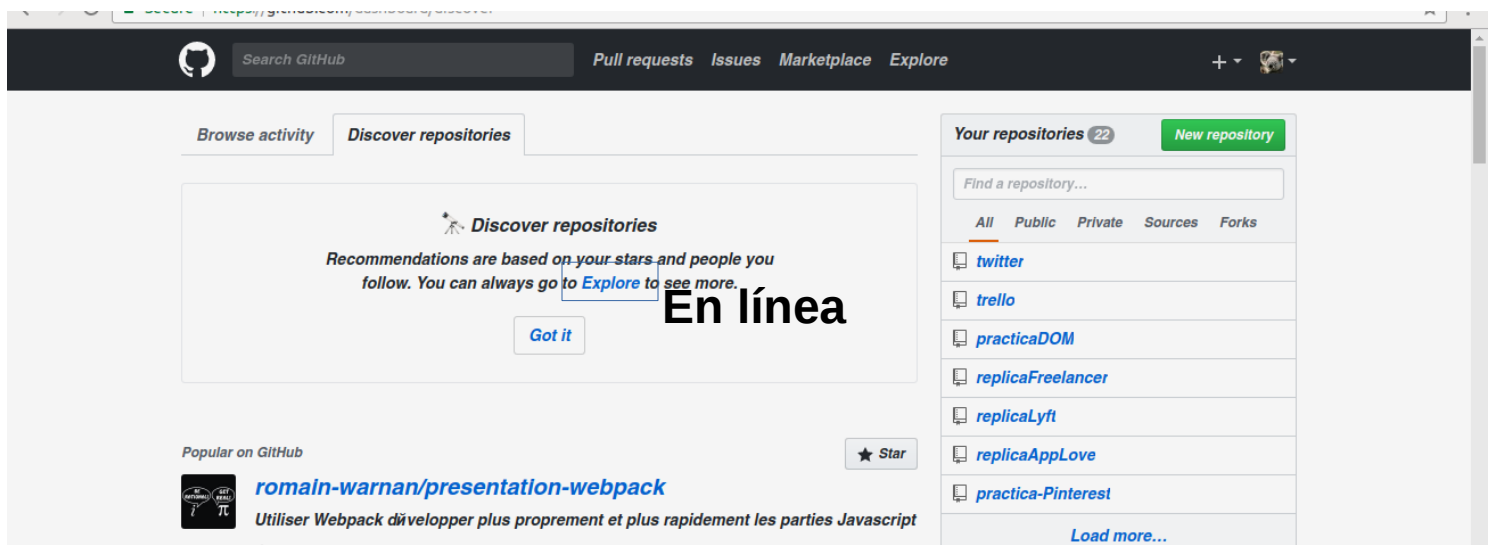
Secure | https://github.com/dashboard/discover

Search GitHub

Pull requests Issues Marketplace Explore

+

Browse activity Discover repositories

Discover repositories

Recommendations are based on your stars and people you follow. You can always go to Explore to see more.

En línea

Got it

Popular on GitHub

Star

romain-warnan/presentation-webpack

Utiliser Webpack dйvelopper plus proprement et plus rapidement les parties Javascript

Your repositories 22

New repository

Find a repository…

All Public Private Sources Forks

twitter

trello

practicaDOM

replicaFreelancer

replicaLyft

replicaAppLove

practica-Pinterest

Load more…